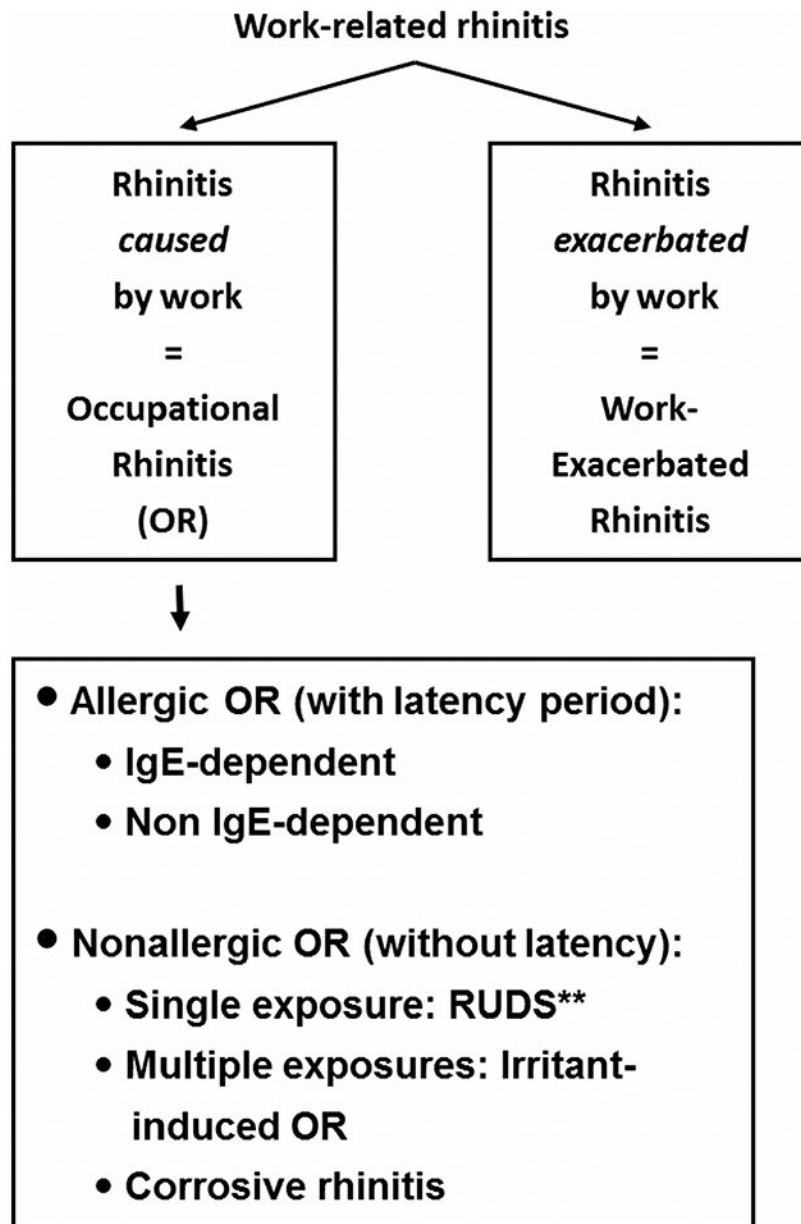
Work-related rhinitis

Rhinitis
*caused*
by work
=
Occupational
Rhinitis
(OR)

Rhinitis
*exacerbated*
by work
=
Work-
Exacerbated
Rhinitis

• Allergic OR (with latency period):
• IgE-dependent
• Non IgE-dependent

• Nonallergic OR (without latency):
• Single exposure: RUDS**
• Multiple exposures: Irritant-induced OR
• Corrosive rhinitis